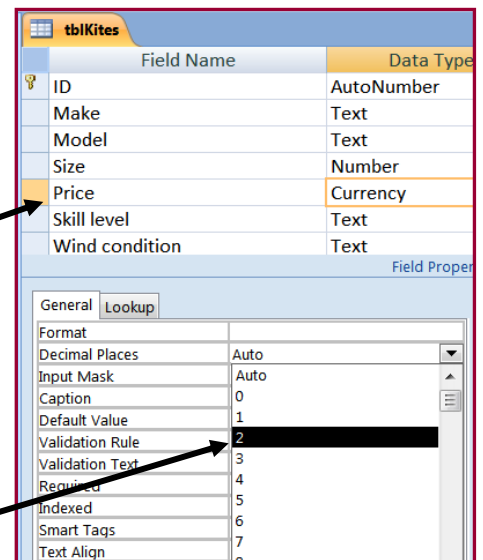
tblKites

| Field Name | Data Type |
|---|---|
| ID | AutoNumber |
| Make | Text |
| Model | Text |
| Size | Number |
| Price | Currency |
| Skill level | Text |
| Wind condition | Text |

Field Proper

General Lookup

| | |
|---|---|
| Format | |
| Decimal Places | Auto |
| Input Mask | Auto |
| Caption | 0 |
| Default Value | 1 |
| Validation Rule | 2 |
| Validation Text | 3 |
| Required | 4 |
| Indexed | 5 |
| Smart Tags | 6 |
| Text Align | 7 |